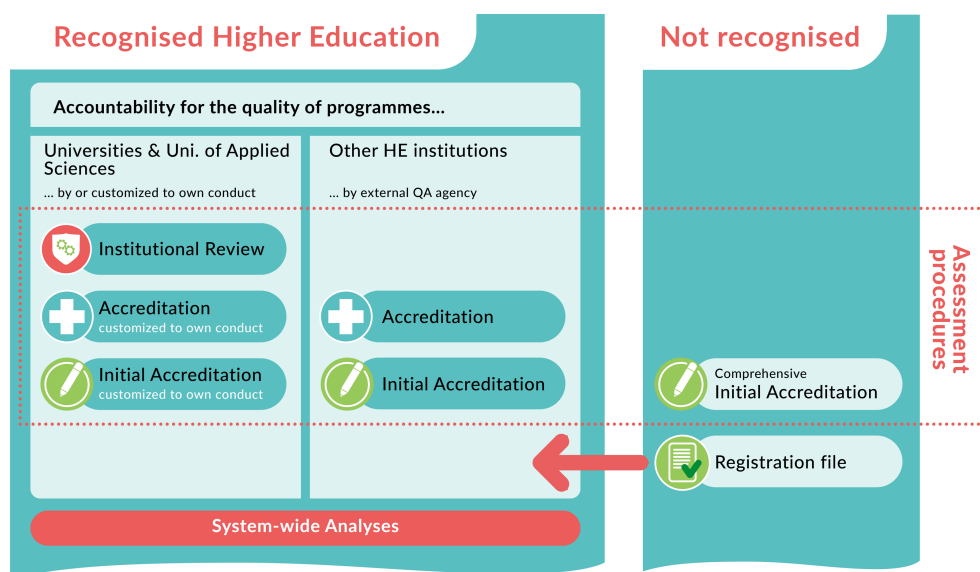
Recognised Higher Education

Not recognised

Accountability for the quality of programmes...

Universities & Uni. of Applied Sciences

... by or customized to own conduct

Other HE institutions

... by external QA agency

Assessment procedures

Institutional Review

Accreditation
customized to own conduct

Accreditation

Initial Accreditation
customized to own conduct

Initial Accreditation

Comprehensive
Initial Accreditation

Registration file

System-wide Analyses